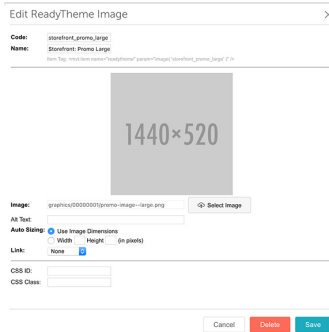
Edit ReadyTheme Image

Code: storefront_promo_large

Name: Storefront: Promo Large

Item Tag: <mvt:item name="readytheme" param="image( 'storefront_promo_large' )" />

1440×520

Image: graphics/00000001/promo-image--large.png

Select Image

Alt Text:

Auto Sizing: Use Image Dimensions

Width Height (in pixels)

Link: None

CSS ID:

CSS Class:

Cancel Delete Save